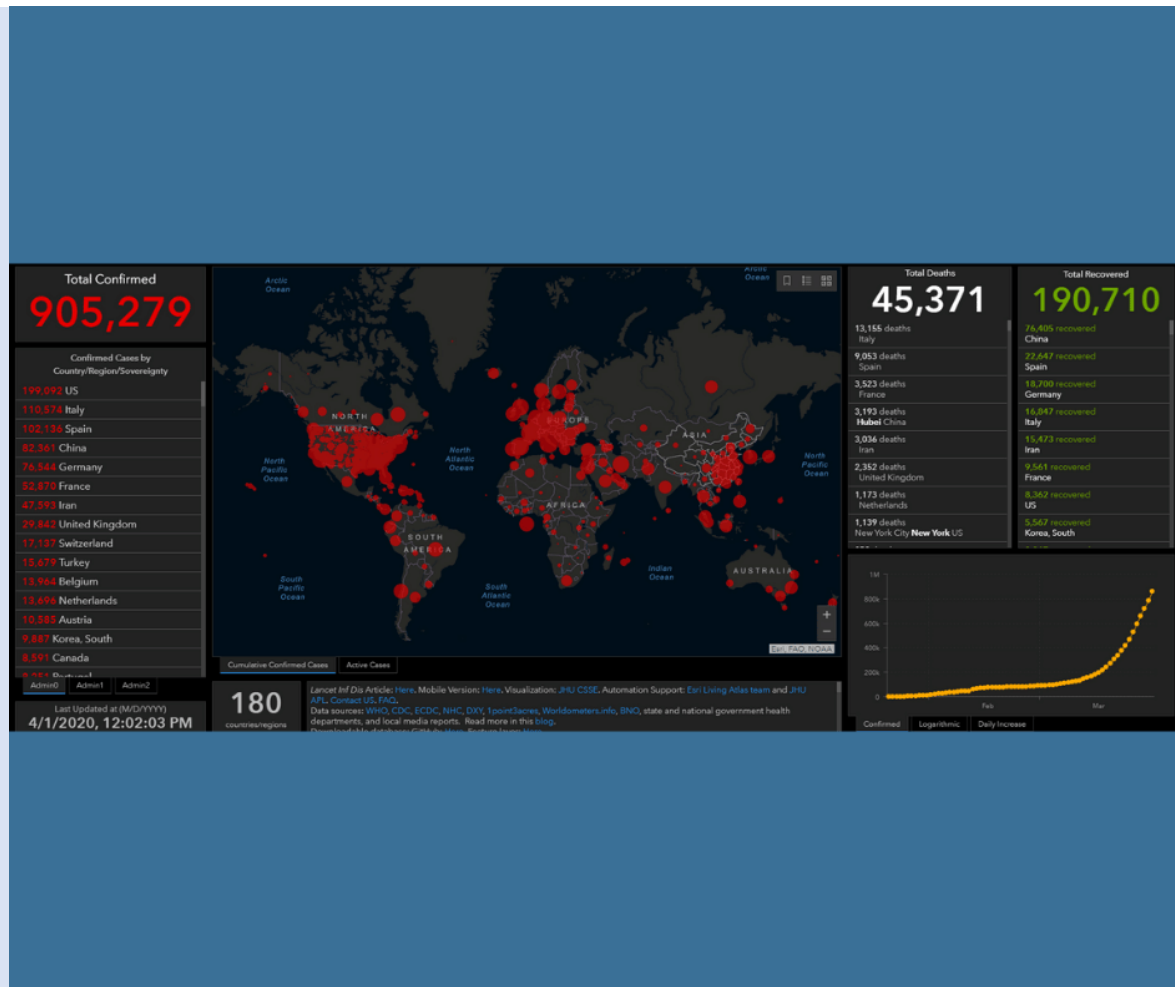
Total Confirmed
905,279

Confirmed Cases by Country/Region/Sovereignty
199,092 US
110,574 Italy
102,136 Spain
82,361 China
76,544 Germany
52,870 France
47,593 Iran
29,842 United Kingdom
17,137 Switzerland
15,679 Turkey
13,964 Belgium
13,696 Netherlands
10,585 Austria
9,887 Korea, South
8,591 Canada
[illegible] Portugal

Admin0 Admin1 Admin2

Last Updated at (M/D/YYYY)
4/1/2020, 12:02:03 PM

Arctic Ocean
Arctic Ocean
NORTH AMERICA
North Pacific Ocean
North Atlantic Ocean
EUROPE
ASIA
North Pacific Ocean
AFRICA
SOUTH AMERICA
South Pacific Ocean
South Atlantic Ocean
Indian Ocean
AUSTRALIA
Esri, FAO, NOAA

Cumulative Confirmed Cases Active Cases

180
countries/regions

Lancet Inf Dis Article: Here. Mobile Version: Here. Visualization: JHU CSSE. Automation Support: Esri Living Atlas team and JHU APL. Contact US. FAQ.
Data sources: WHO, CDC, ECDC, NHC, DXY, 1point3acres, Worldometers.info, BNO, state and national government health departments, and local media reports. Read more in this blog.
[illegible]

Total Deaths
45,371
13,155 deaths Italy
9,053 deaths Spain
3,523 deaths France
3,193 deaths Hubei China
3,036 deaths Iran
2,352 deaths United Kingdom
1,173 deaths Netherlands
1,139 deaths New York City New York US

Total Recovered
190,710
76,405 recovered China
22,647 recovered Spain
18,700 recovered Germany
16,847 recovered Italy
15,473 recovered Iran
9,561 recovered France
8,362 recovered US
5,567 recovered Korea, South

1M
800k
600k
400k
200k
0
Feb
Mar

Confirmed Logarithmic Daily Increase